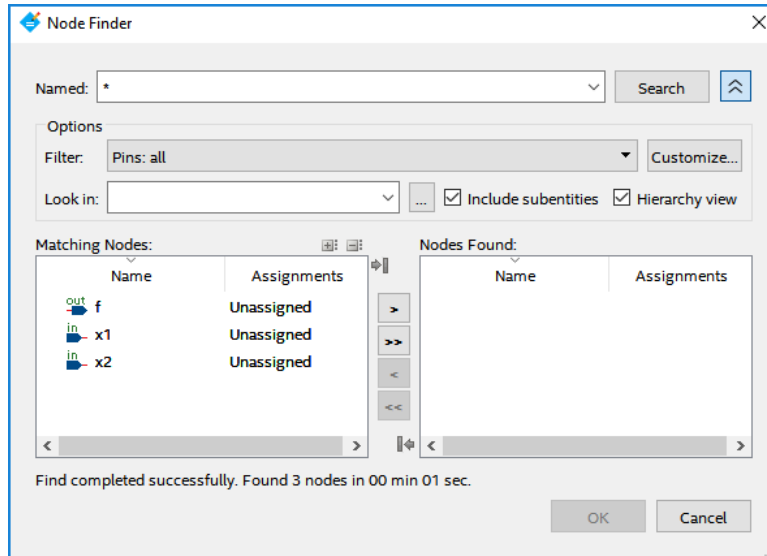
Node Finder

Named: *

Search

Options

Filter: Pins: all

Customize...

Look in:

...

Include subentities

Hierarchy view

Matching Nodes:

| Name | Assignments |
|---|---|
| out f | Unassigned |
| in x1 | Unassigned |
| in x2 | Unassigned |

>

>>

<

<<

Nodes Found:

| Name | Assignments |
|---|---|

Find completed successfully. Found 3 nodes in 00 min 01 sec.

OK

Cancel